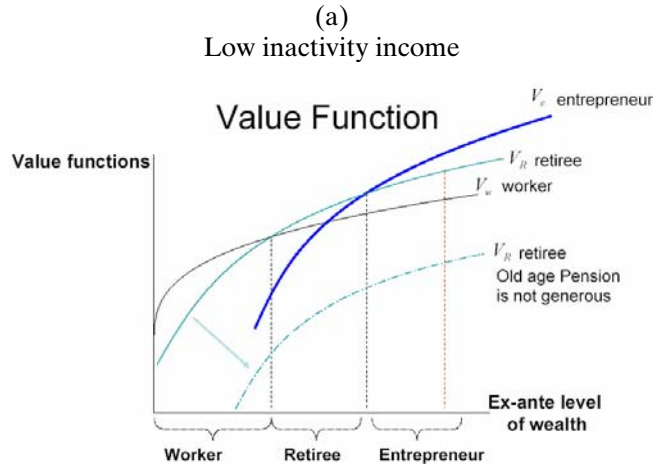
(a)
Low inactivity income

Value Function

Value functions

$V_e$ entrepreneur

$V_R$ retiree

$V_w$ worker

$V_R$ retiree
Old age Pension is not generous

Ex-ante level of wealth

Worker

Retiree

Entrepreneur